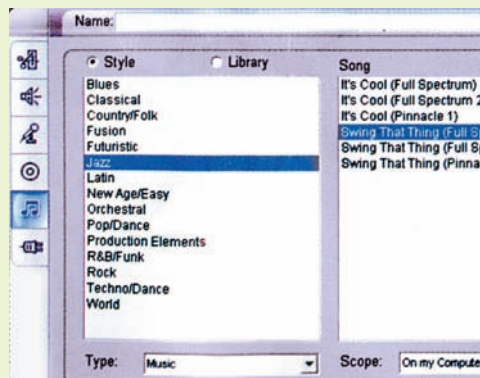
Name:

Style Library

Blues
Classical
Country/Folk
Fusion
Futuristic
Jazz
Latin
New Age/Easy
Orchestral
Pop/Dance
Production Elements
R&B/Funk
Rock
Techno/Dance
World

Song

It's Cool (Full Spectrum)
It's Cool (Full Spectrum 2
It's Cool (Pinnacle 1)
Swing That Thing (Full Sp
Swing That Thing (Full Sp
Swing That Thing (Pinna

Type: Music

Scope: On my Compute